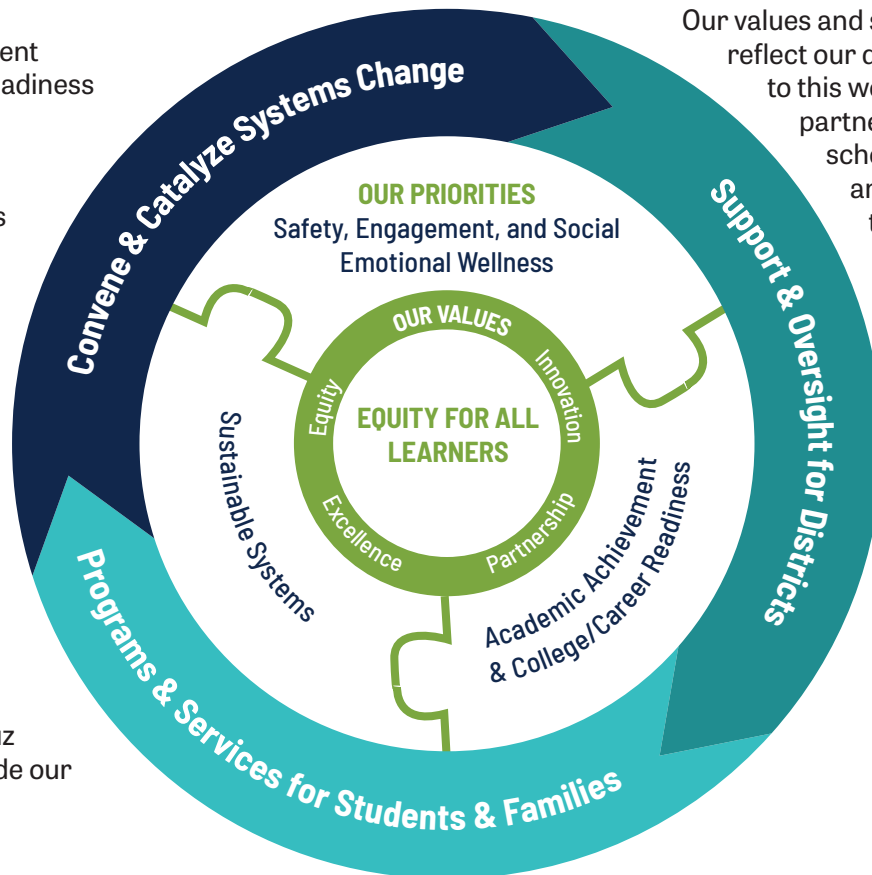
ent
adiness

s

uz
de our

Our values and s
reflect our c
to this we
partne
scho
an
t

Convene & Catalyze Systems Change

Support & Oversight for Districts

Programs & Services for Students & Families

OUR PRIORITIES
Safety, Engagement, and Social Emotional Wellness

OUR VALUES

Equity

Innovation

EQUITY FOR ALL LEARNERS

Excellence

Partnership

Sustainable Systems

Academic Achievement & College/Career Readiness